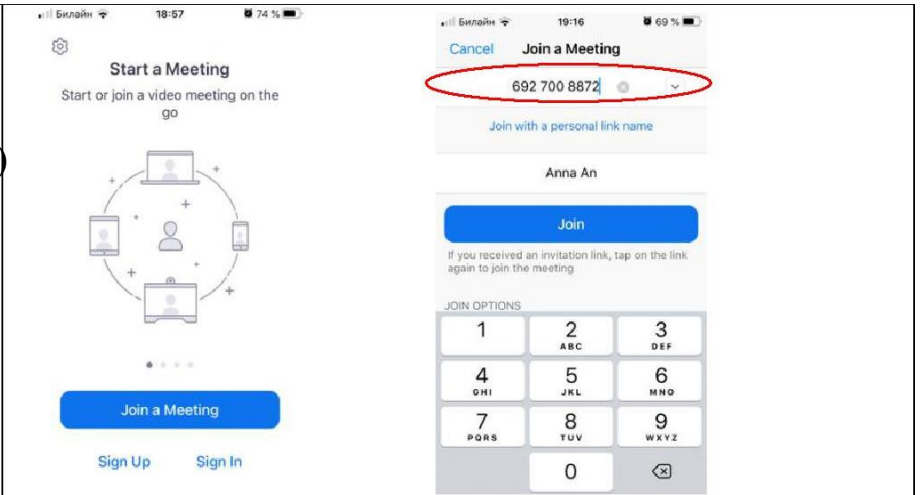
Билайн 18:57 74 %

Start a Meeting

Start or join a video meeting on the go

Join a Meeting

Sign Up Sign In

Билайн 19:16 69 %

Cancel Join a Meeting

692 700 8872

Join with a personal link name

Anna An

Join

If you received an invitation link, tap on the link again to join the meeting

JOIN OPTIONS

1
2 ABC
3 DEF
4 GHI
5 JKL
6 MNO
7 PQRS
8 TUV
9 WXYZ
0